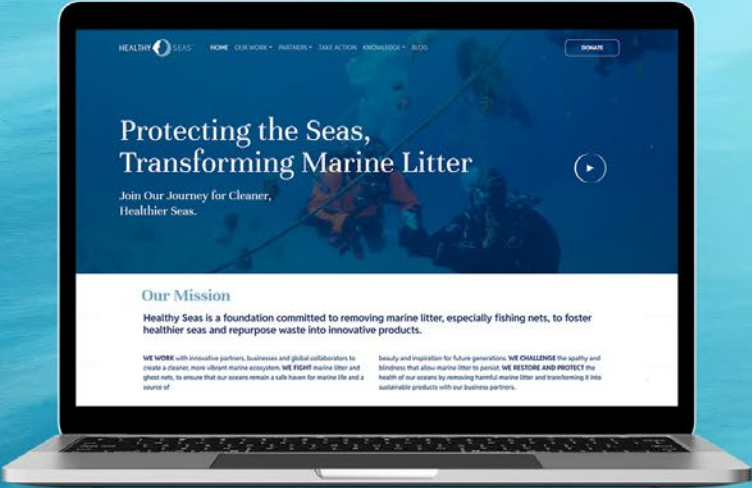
HEALTHY SEAS

HOME OUR WORK PARTNERS TAKE ACTION KNOWLEDGE BLOG

DONATE

Protecting the Seas, Transforming Marine Litter

Join Our Journey for Cleaner, Healthier Seas.

Our Mission

Healthy Seas is a foundation committed to removing marine litter, especially fishing nets, to foster healthier seas and repurpose waste into innovative products.

WE WORK with innovative partners, businesses and global collaborators to create a cleaner, more vibrant marine ecosystem. WE FIGHT marine litter and ghost nets, to ensure that our oceans remain a safe haven for marine life and a source of

beauty and inspiration for future generations. WE CHALLENGE the apathy and blindness that allow marine litter to persist. WE RESTORE AND PROTECT the health of our oceans by removing harmful marine litter and transforming it into sustainable products with our business partners.